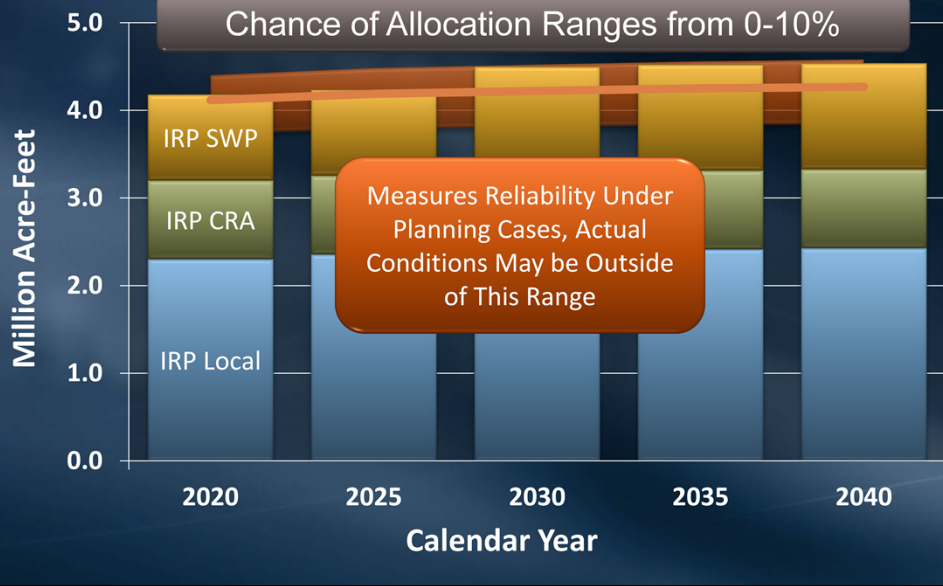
Chance of Allocation Ranges from 0-10%

5.0
4.0
3.0
2.0
1.0
0.0

Million Acre-Feet

IRP SWP
IRP CRA
IRP Local

Measures Reliability Under Planning Cases, Actual Conditions May be Outside of This Range

2020
2025
2030
2035
2040

Calendar Year